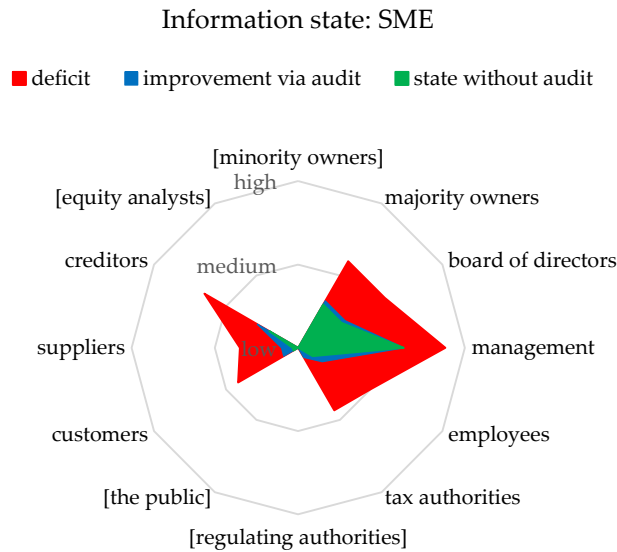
Information state: SME

deficit improvement via audit state without audit

[minority owners]
high
majority owners
[equity analysts]
board of directors
creditors
medium
management
suppliers
low
customers
employees
[the public]
tax authorities
[regulating authorities]